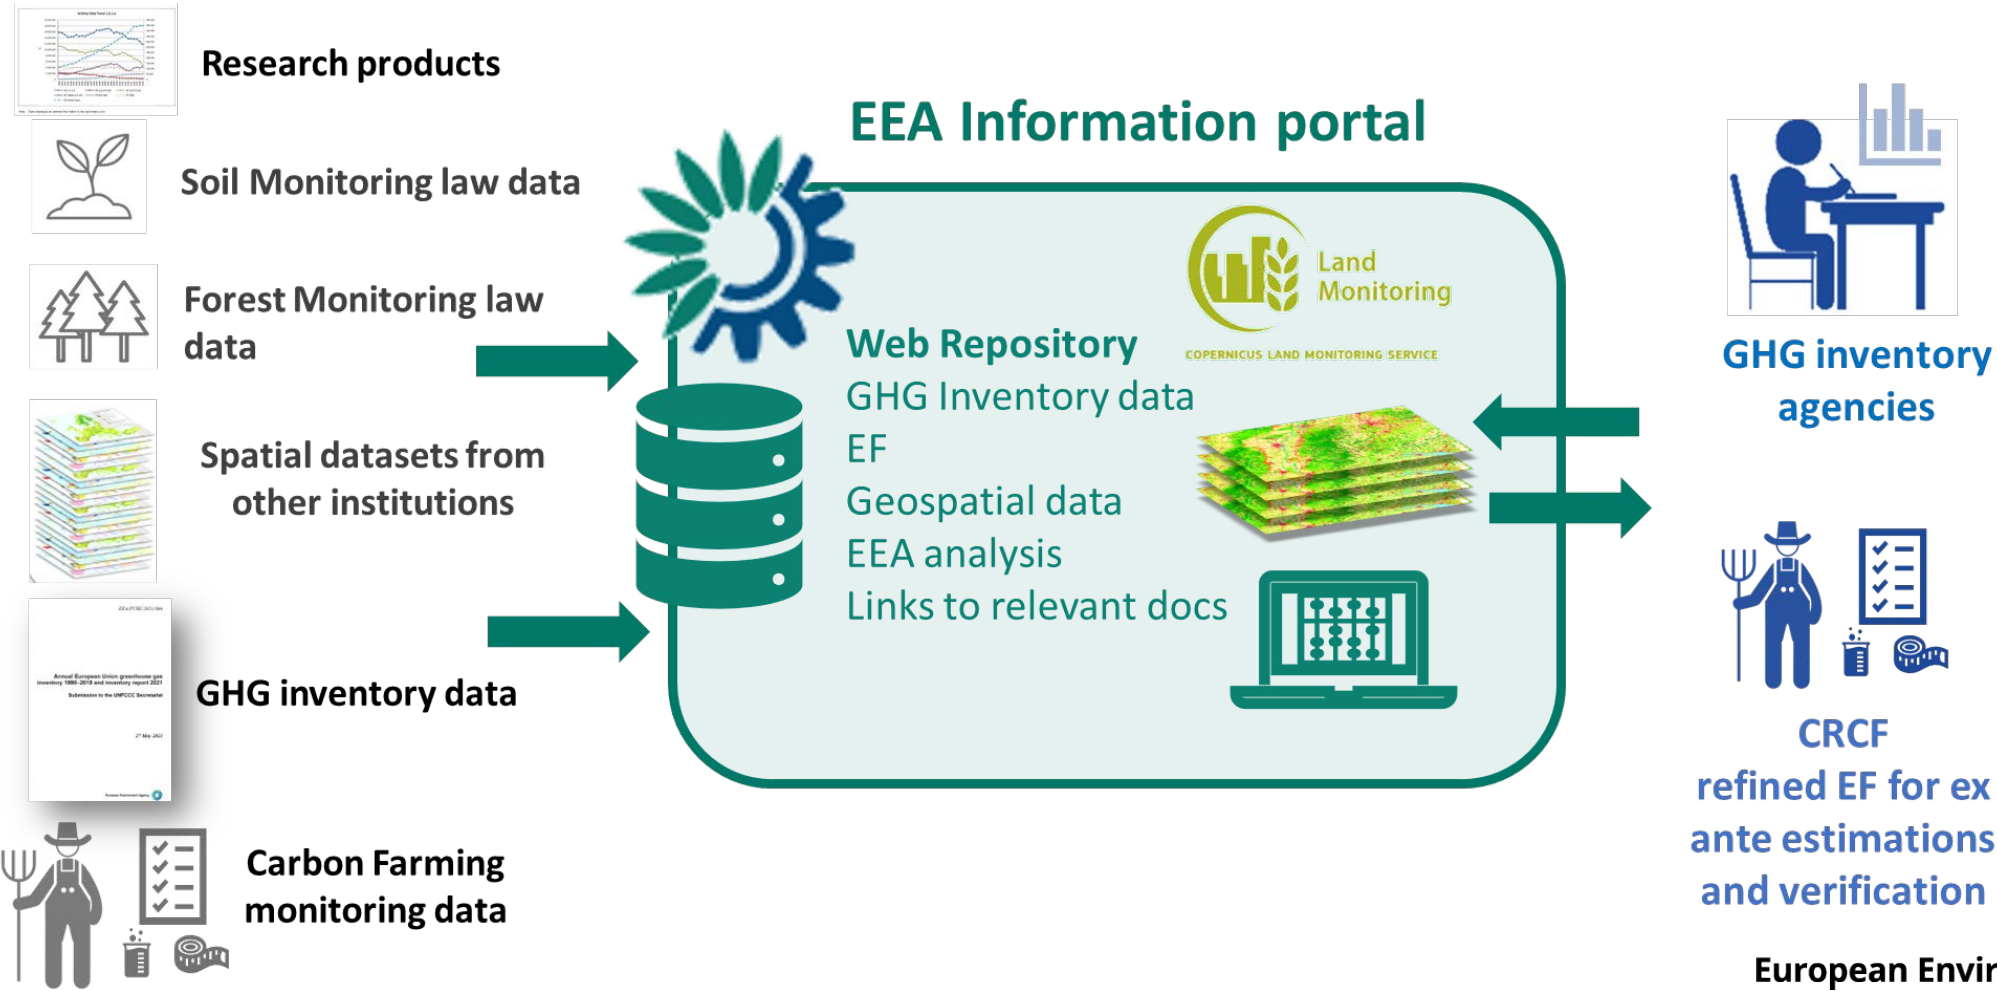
Research products

Soil Monitoring law data

Forest Monitoring law data

Spatial datasets from other institutions

GHG inventory data

Carbon Farming monitoring data

EEA Information portal

Land Monitoring

COPERNICUS LAND MONITORING SERVICE

Web Repository
GHG Inventory data
EF
Geospatial data
EEA analysis
Links to relevant docs

GHG inventory agencies

CRCF
refined EF for ex ante estimations and verification

European Envir